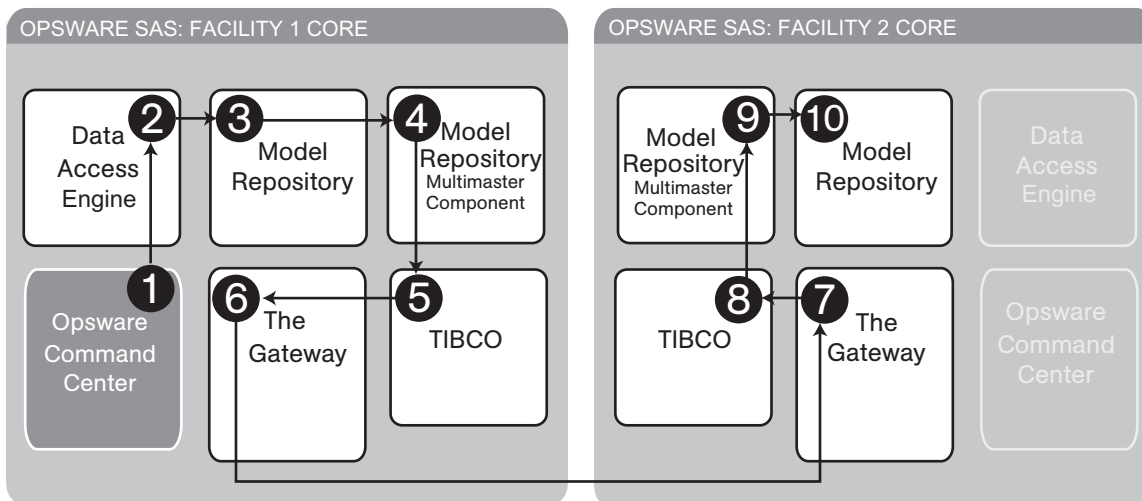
OPSWARE SAS: FACILITY 1 CORE

Data Access Engine

2

3

Model Repository

4

Model Repository Multimaster Component

1

Opsware Command Center

6

The Gateway

5

TIBCO

OPSWARE SAS: FACILITY 2 CORE

Model Repository Multimaster Component

9

10

Model Repository

Data Access Engine

TIBCO

8

7

The Gateway

Opsware Command Center